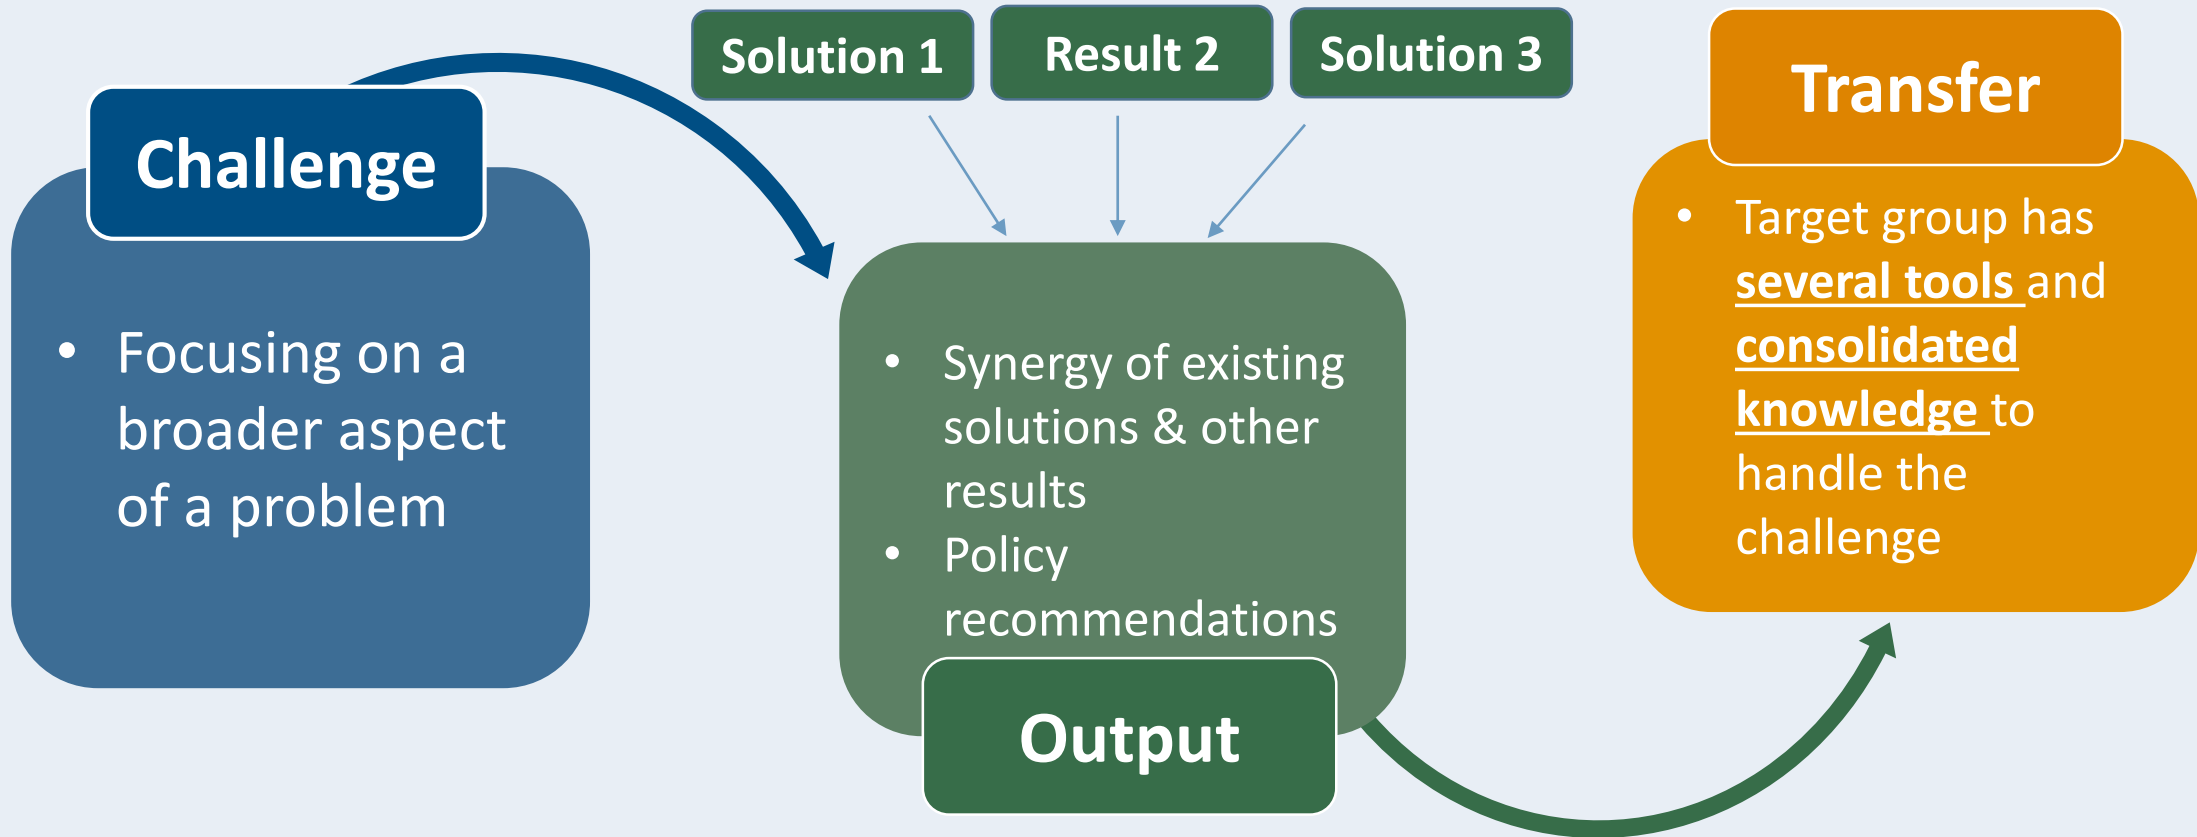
Challenge

• Focusing on a broader aspect of a problem

Solution 1

Result 2

Solution 3

• Synergy of existing solutions & other results
• Policy recommendations

Output

Transfer

• Target group has several tools and consolidated knowledge to handle the challenge